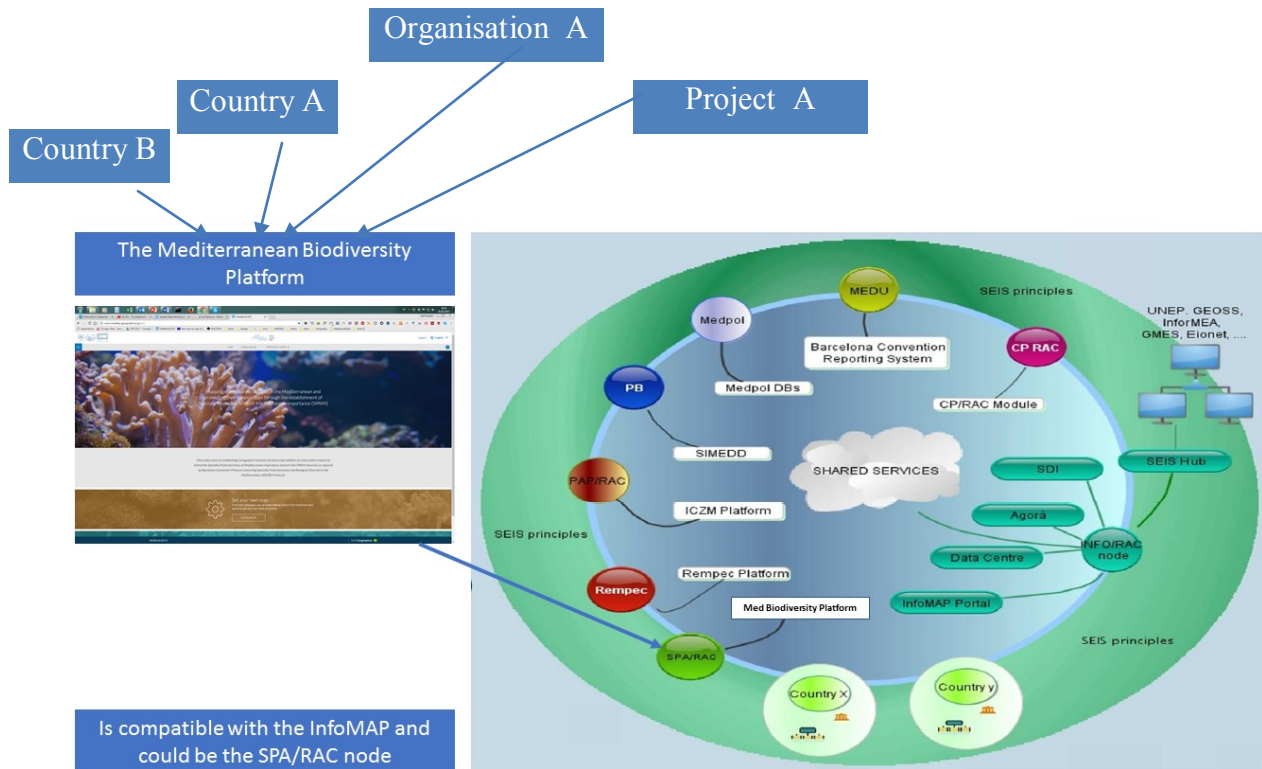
Organisation A

Country A

Project A

Country B

The Mediterranean Biodiversity Platform

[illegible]

Set your own map

Is compatible with the InfoMAP and could be the SPA/RAC node

MEDU

SEIS principles

Medpol

Barcelona Convention Reporting System

CP RAC

UNEP. GEOSS, InforMEA, GMES, Eionet, ...

PB

Medpol DBs

CP/RAC Module

SIMEDD

SHARED SERVICES

SDI

SEIS Hub

PAP/RAC

ICZM Platform

Agorà

SEIS principles

Data Centre

INFO/RAC node

Rempec Platform

Rempec

Med Biodiversity Platform

InfoMAP Portal

SEIS principles

SPA/RAC

Country X

Country y